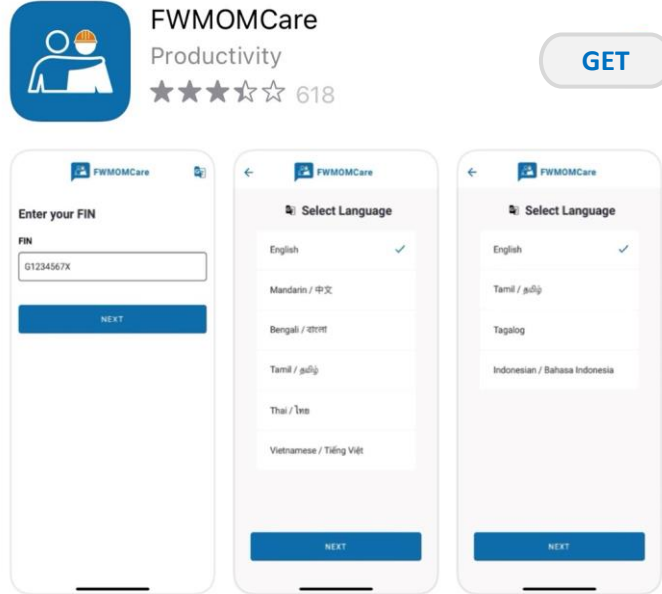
FWMOMCare
Productivity
618

GET

FWMOMCare

Enter your FIN

FIN

G1234567X

NEXT

FWMOMCare

Select Language

English

Mandarin / 中文

Bengali / বাংলা

Tamil / தமிழ்

Thai / ไทย

Vietnamese / Tiếng Việt

NEXT

FWMOMCare

Select Language

English

Tamil / தமிழ்

Tagalog

Indonesian / Bahasa Indonesia

NEXT